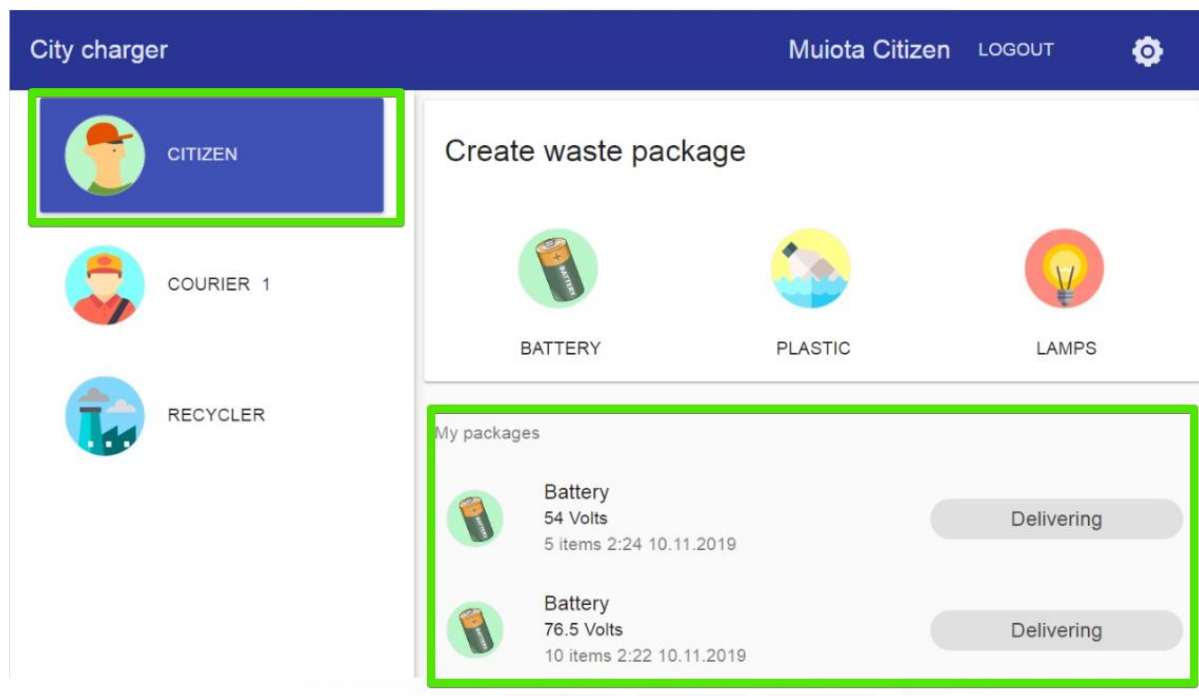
City charger

Muiota Citizen LOGOUT

CITIZEN

COURIER 1

RECYCLER

Create waste package

BATTERY

BATTERY

PLASTIC

LAMPS

My packages

Battery
54 Volts
5 items 2:24 10.11.2019

Delivering

Battery
76.5 Volts
10 items 2:22 10.11.2019

Delivering